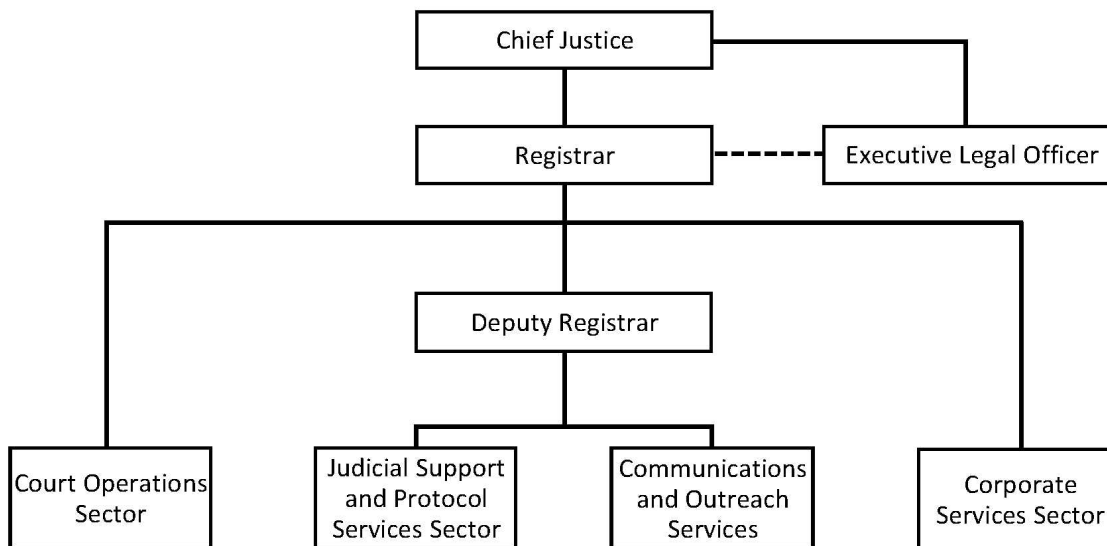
Chief Justice

Registrar

Executive Legal Officer

Deputy Registrar

Court Operations Sector

Judicial Support and Protocol Services Sector

Communications and Outreach Services

Corporate Services Sector